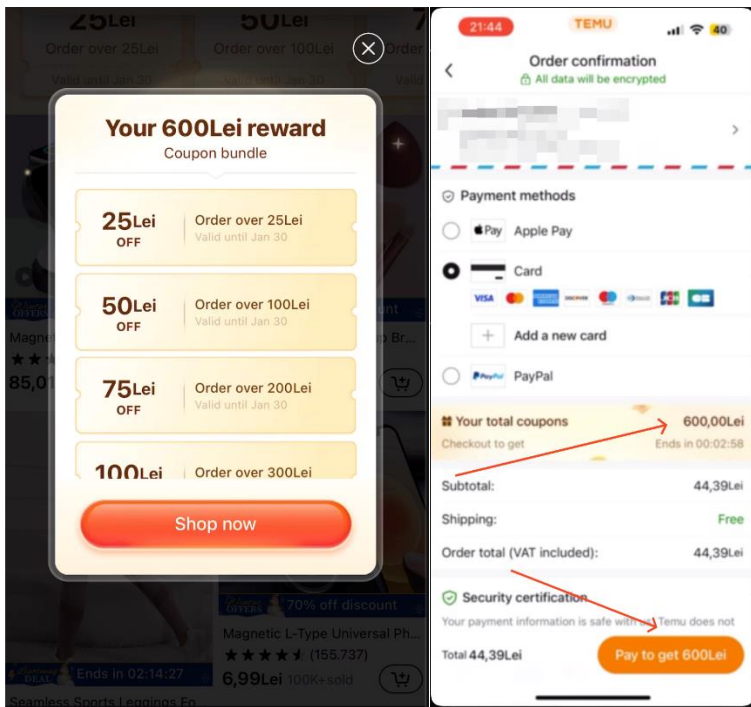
25Lei
Order over 25Lei
Valid until Jan 30

50Lei
Order over 100Lei

Your 600Lei reward
Coupon bundle

25Lei OFF
Order over 25Lei
Valid until Jan 30

50Lei OFF
Order over 100Lei
Valid until Jan 30

75Lei OFF
Order over 200Lei
Valid until Jan 30

100Lei
Order over 300Lei

Shop now

Magne
85,01

70% off discount
Magnetic L-Type Universal Ph...
(155.737)
6,99Lei 100K+sold
Ends in 02:14:27
Seamless Sports Leggings Fo...

21:44
TEMU
40

Order confirmation
All data will be encrypted

Payment methods
Apple Pay
Card
Add a new card
PayPal

Your total coupons 600,00Lei
Checkout to get
Ends in 00:02:58

Subtotal: 44,39Lei
Shipping: Free
Order total (VAT included): 44,39Lei

Security certification
Your payment information is safe with us. Temu does not

Total 44,39Lei
Pay to get 600Lei